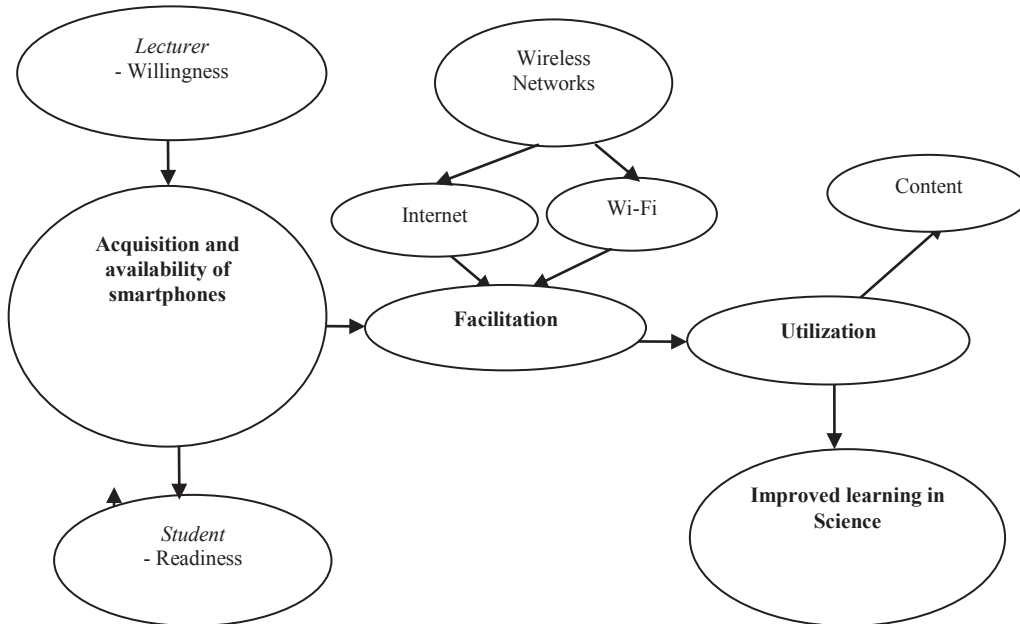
*Lecturer*
- Willingness

Wireless Networks

Internet

Wi-Fi

Content

**Acquisition and availability of smartphones**

**Facilitation**

**Utilization**

**Improved learning in Science**

*Student*
- Readiness